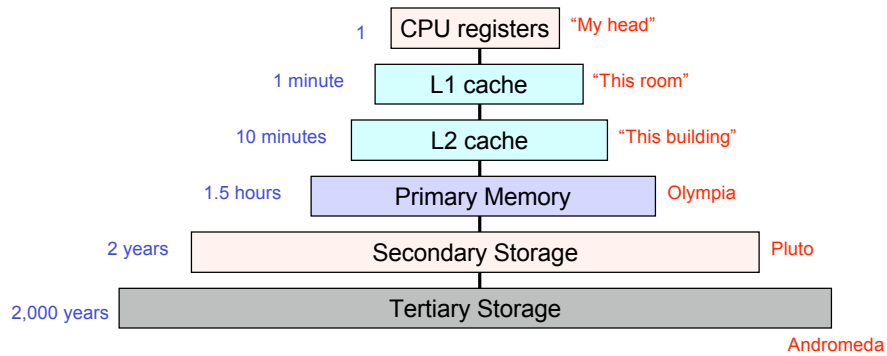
1 CPU registers "My head"

1 minute L1 cache "This room"

10 minutes L2 cache "This building"

1.5 hours Primary Memory Olympia

2 years Secondary Storage Pluto

2,000 years Tertiary Storage

Andromeda